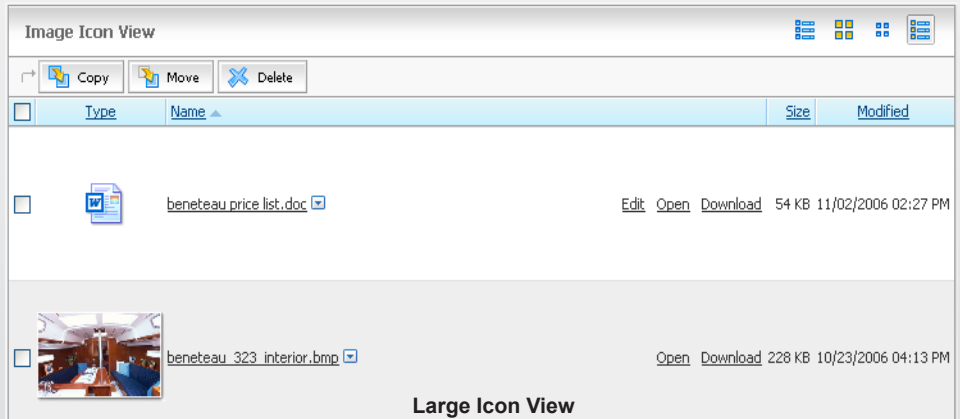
Image Icon View

Copy Move Delete

| | Type | Name | | Size | Modified |
|---|---|---|---|---|---|
| | | beneteau price list.doc | Edit Open Download | 54 KB | 11/02/2006 02:27 PM |
| | | beneteau_323_interior.bmp | Open Download | 228 KB | 10/23/2006 04:13 PM |

Large Icon View